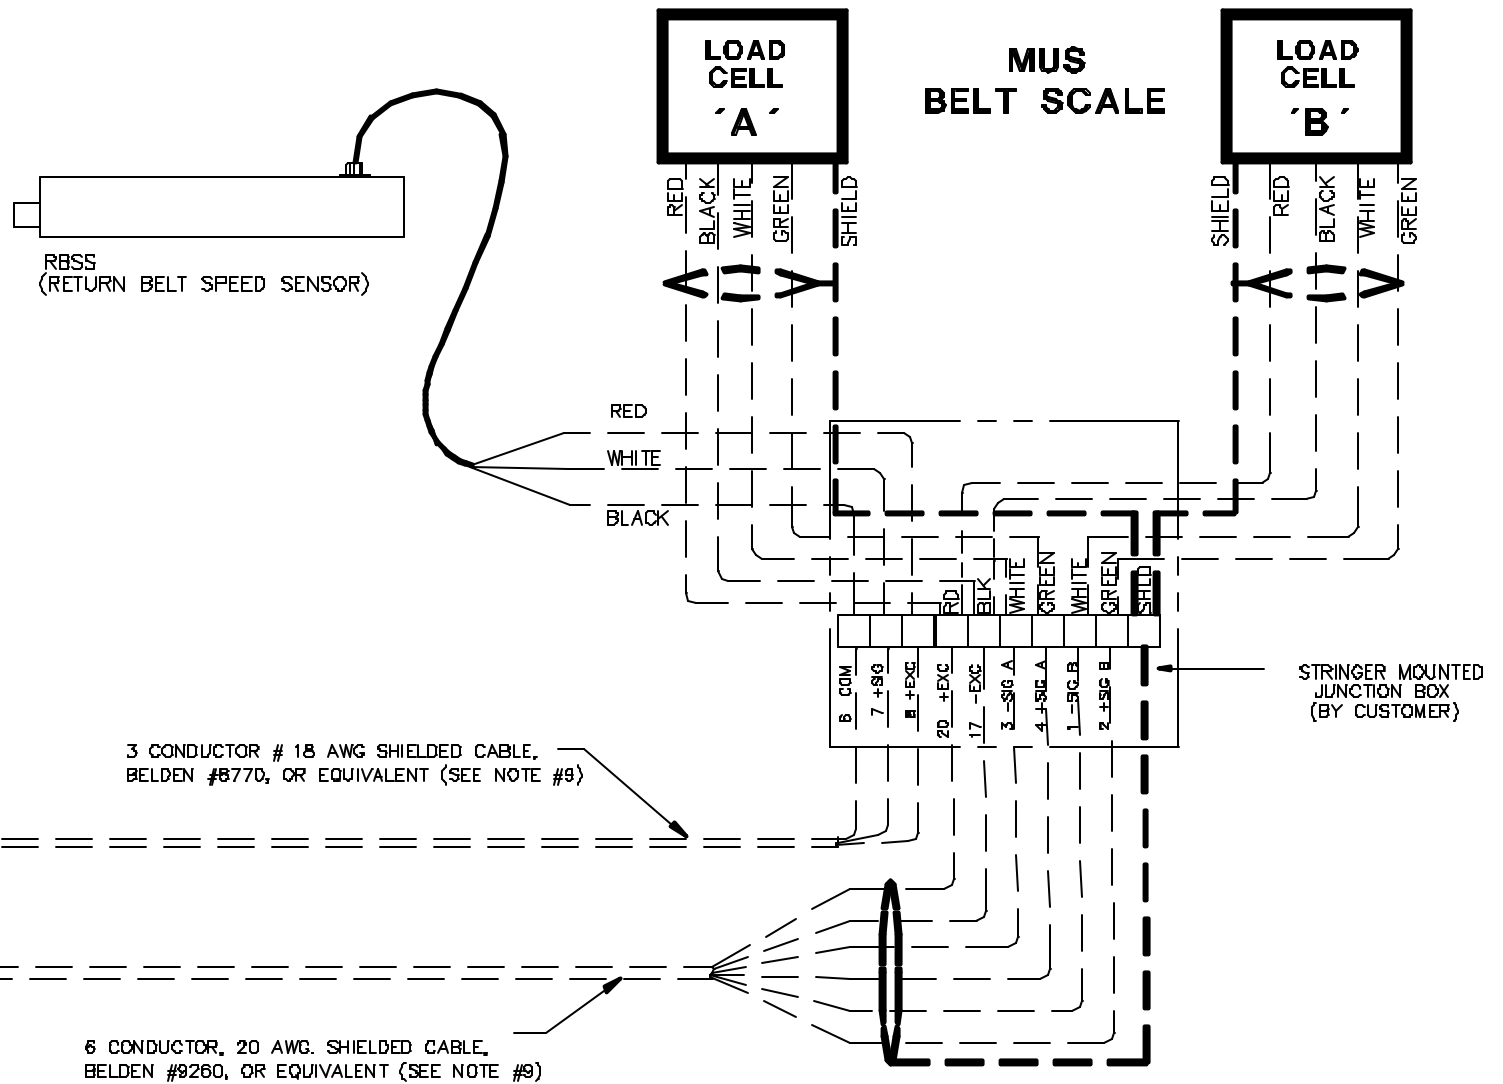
LOAD CELL ´A´

MUS BELT SCALE

LOAD CELL ´B´

RED
BLACK
WHITE
GREEN
SHIELD

SHIELD
RED
BLACK
WHITE
GREEN

RBSS
(RETURN BELT SPEED SENSOR)

RED
WHITE
BLACK

RD
BLK
WHITE
GREEN
WHITE
GREEN
SHLD

6 COM
7 +SIG
8 +EXC
20 +EXC
17 -EXC
3 -SIG A
4 +SIG A
1 -SIG B
2 +SIG B

STRINGER MOUNTED
JUNCTION BOX
(BY CUSTOMER)

3 CONDUCTOR # 18 AWG SHIELDED CABLE, BELDEN #8770, OR EQUIVALENT (SEE NOTE #9)

6 CONDUCTOR, 20 AWG. SHIELDED CABLE, BELDEN #9260, OR EQUIVALENT (SEE NOTE #9)